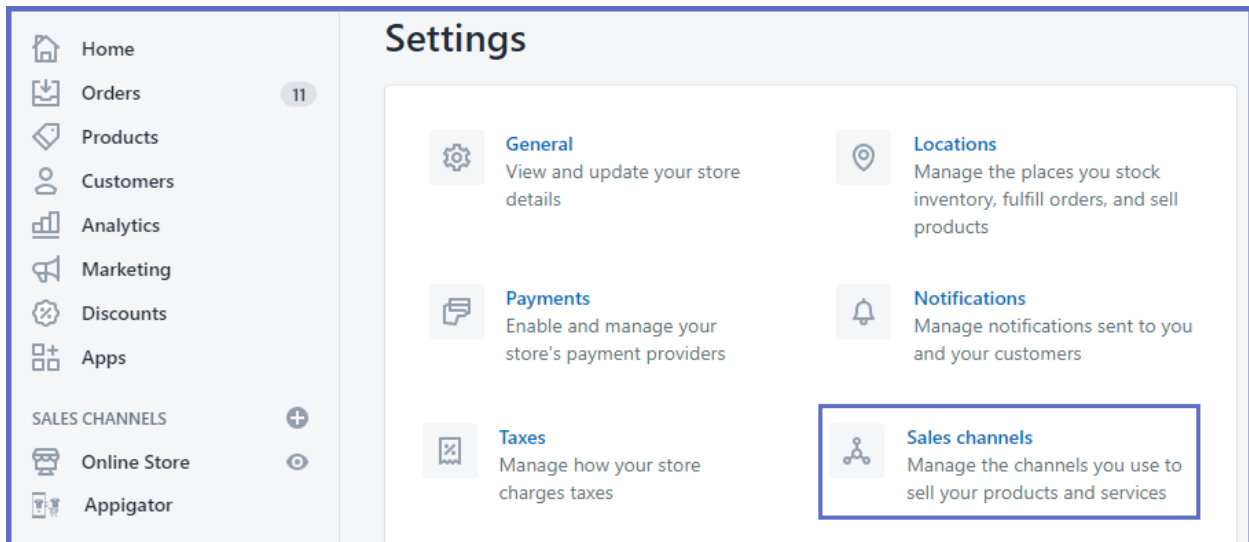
Home
Orders 11
Products
Customers
Analytics
Marketing
Discounts
Apps

SALES CHANNELS
Online Store
Appigator

Settings

General
View and update your store details

Locations
Manage the places you stock inventory, fulfill orders, and sell products

Payments
Enable and manage your store's payment providers

Notifications
Manage notifications sent to you and your customers

Taxes
Manage how your store charges taxes

Sales channels
Manage the channels you use to sell your products and services